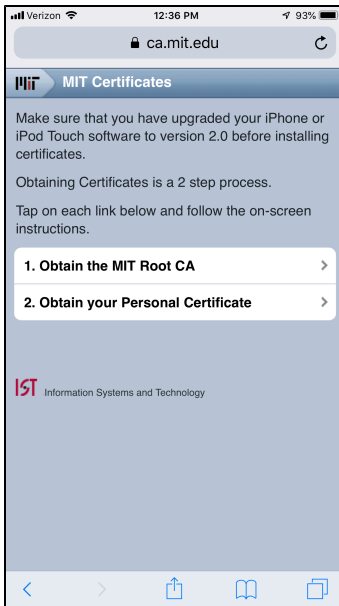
Verizon 12:36 PM 93%

ca.mit.edu

MIT MIT Certificates

Make sure that you have upgraded your iPhone or iPod Touch software to version 2.0 before installing certificates.

Obtaining Certificates is a 2 step process.

Tap on each link below and follow the on-screen instructions.

1. Obtain the MIT Root CA

2. Obtain your Personal Certificate

IST Information Systems and Technology